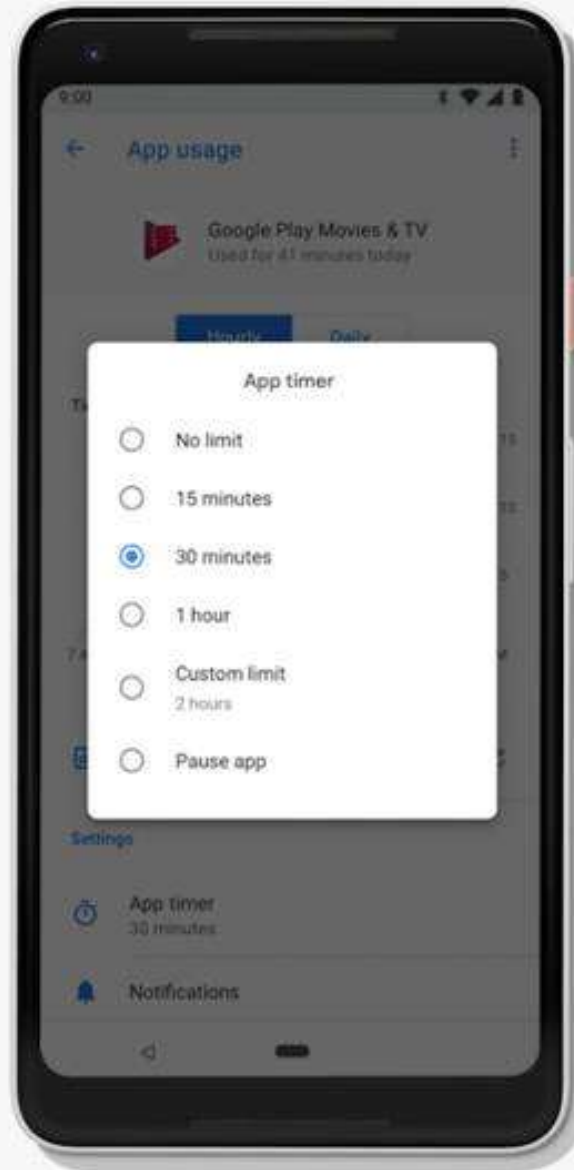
9:00

App usage

Google Play Movies & TV
Used for 41 minutes today

Hourly

Daily

App timer

No limit

15 minutes

30 minutes

1 hour

Custom limit
2 hours

Pause app

Settings

App timer
30 minutes

Notifications